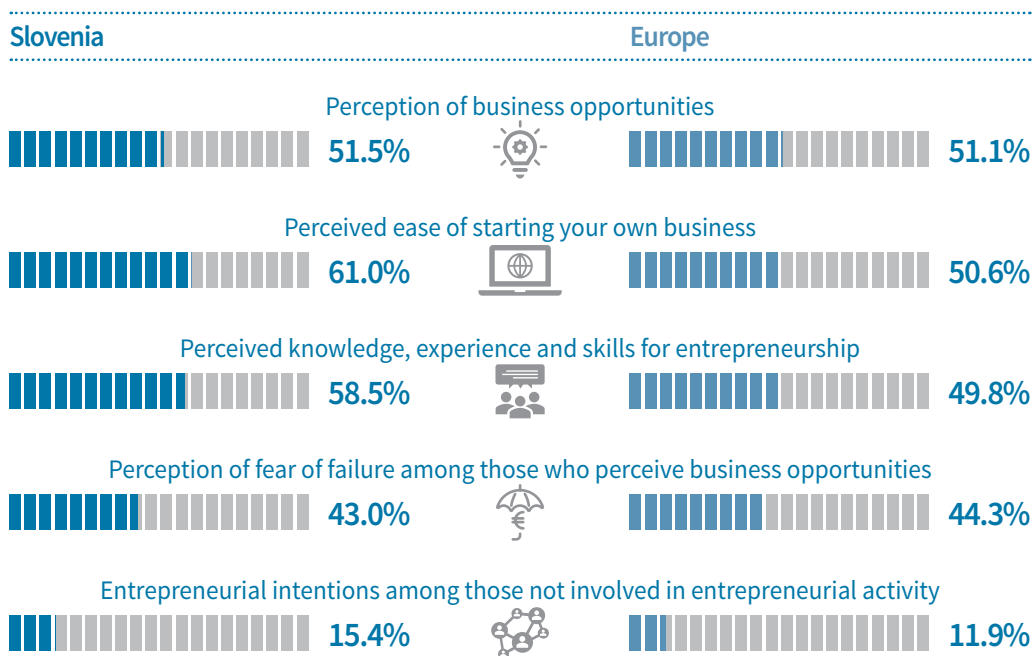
Slovenia

Europe

Perception of business opportunities

51.5%

51.1%

Perceived ease of starting your own business

61.0%

50.6%

Perceived knowledge, experience and skills for entrepreneurship

58.5%

49.8%

Perception of fear of failure among those who perceive business opportunities

43.0%

44.3%

Entrepreneurial intentions among those not involved in entrepreneurial activity

15.4%

11.9%